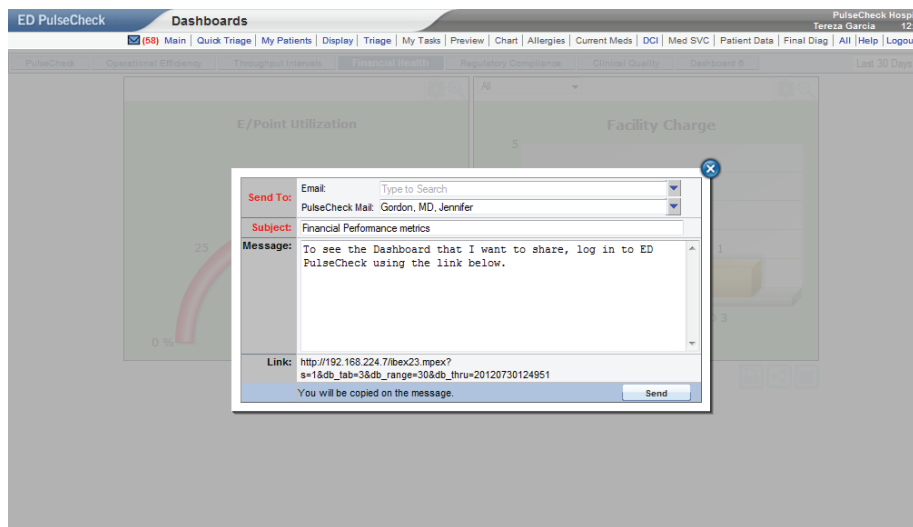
ED PulseCheck Dashboards

PulseCheck Hosp
Tereza Garcia 12

(58) Main | Quick Triage | My Patients | Display | Triage | My Tasks | Preview | Chart | Allergies | Current Meds | DCI | Med SVC | Patient Data | Final Diag | All | Help | Logou

PulseCheck | Operational Efficiency | Throughput Intervals | Financial Health | Regulatory Compliance | Clinical Quality | Dashboard 8 | Last 30 Days

E/Point Utilization

All

Facility Charge

5

25

0 %

1

3

Send To: Email: Type to Search
PulseCheck Mail: Gordon, MD, Jennifer

Subject: Financial Performance metrics

Message: To see the Dashboard that I want to share, log in to ED PulseCheck using the link below.

Link: http://192.168.224.7/ibex23.mpex?s=1&db_tab=3&db_range=30&db_thru=20120730124951

You will be copied on the message.

Send